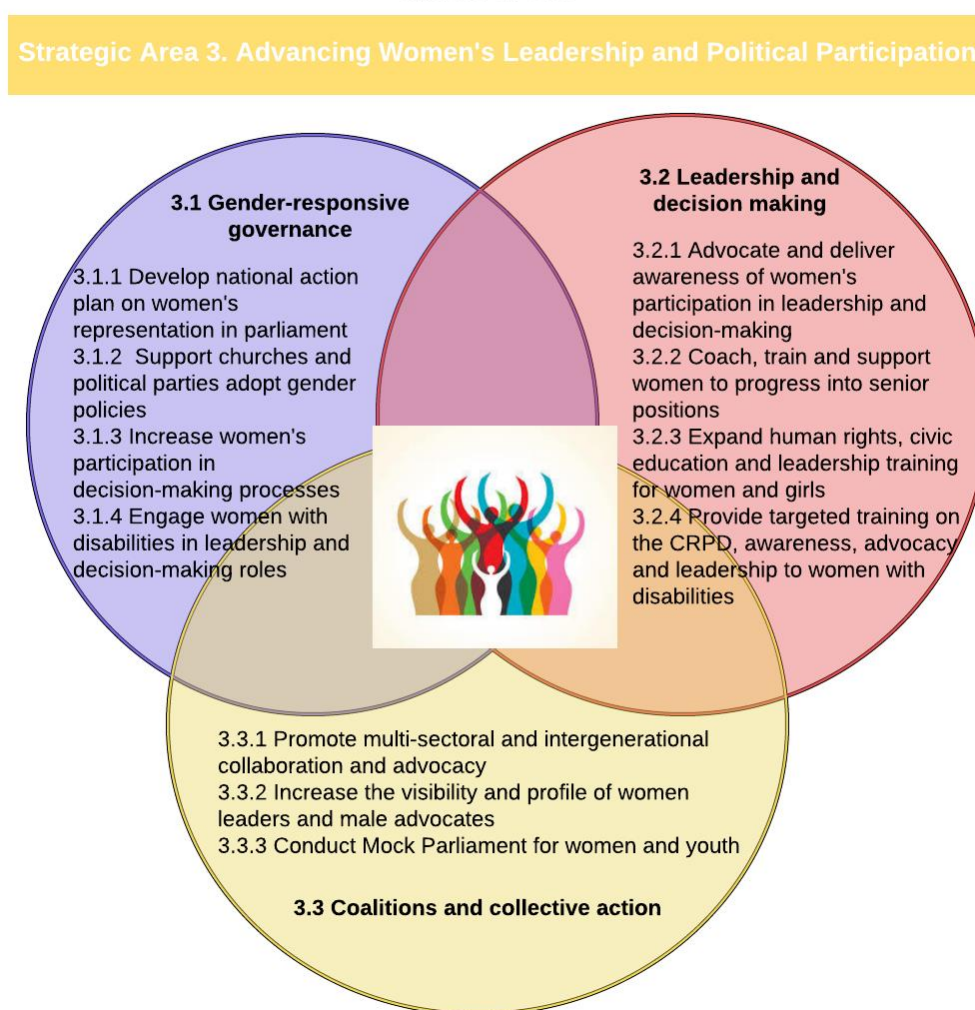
Strategic Area 3. Advancing Women's Leadership and Political Participation

3.1 Gender-responsive governance

3.1.1 Develop national action plan on women's representation in parliament
3.1.2 Support churches and political parties adopt gender policies
3.1.3 Increase women's participation in decision-making processes
3.1.4 Engage women with disabilities in leadership and decision-making roles

3.2 Leadership and decision making

3.2.1 Advocate and deliver awareness of women's participation in leadership and decision-making
3.2.2 Coach, train and support women to progress into senior positions
3.2.3 Expand human rights, civic education and leadership training for women and girls
3.2.4 Provide targeted training on the CRPD, awareness, advocacy and leadership to women with disabilities

3.3.1 Promote multi-sectoral and intergenerational collaboration and advocacy
3.3.2 Increase the visibility and profile of women leaders and male advocates
3.3.3 Conduct Mock Parliament for women and youth

3.3 Coalitions and collective action